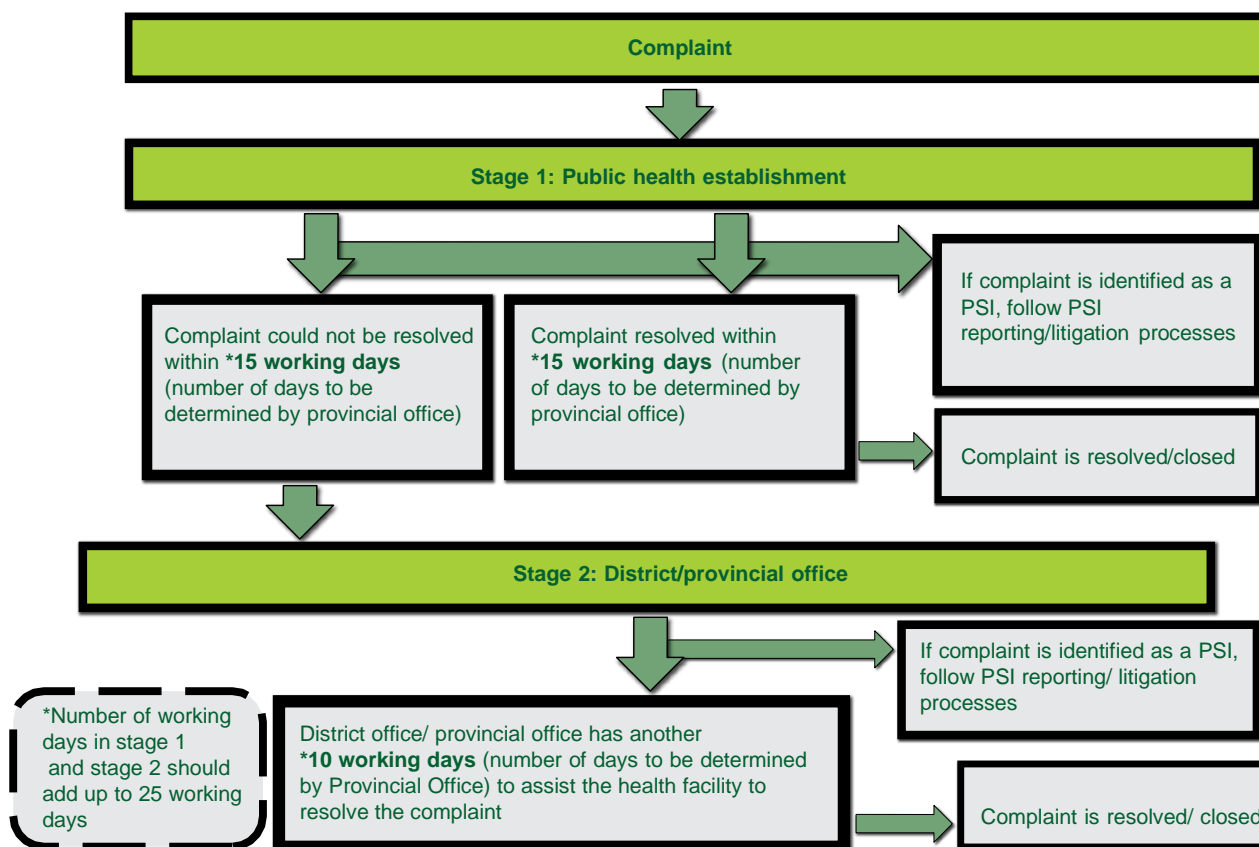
Complaint

Stage 1: Public health establishment

If complaint is identified as a PSI, follow PSI reporting/litigation processes

Complaint could not be resolved within *15 working days (number of days to be determined by provincial office)

Complaint resolved within *15 working days (number of days to be determined by provincial office)

Complaint is resolved/closed

Stage 2: District/provincial office

If complaint is identified as a PSI, follow PSI reporting/ litigation processes

*Number of working days in stage 1 and stage 2 should add up to 25 working days

District office/ provincial office has another *10 working days (number of days to be determined by Provincial Office) to assist the health facility to resolve the complaint

Complaint is resolved/ closed